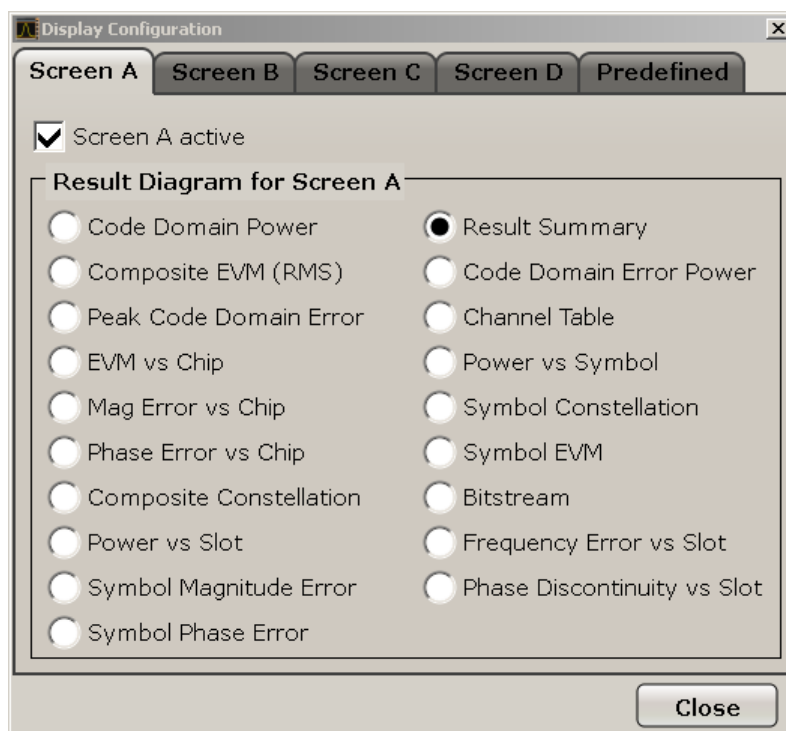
Display Configuration

×

Screen A | Screen B | Screen C | Screen D | Predefined

Screen A active

Result Diagram for Screen A

Code Domain Power

Composite EVM (RMS)

Peak Code Domain Error

EVM vs Chip

Mag Error vs Chip

Phase Error vs Chip

Composite Constellation

Power vs Slot

Symbol Magnitude Error

Symbol Phase Error

Result Summary

Code Domain Error Power

Channel Table

Power vs Symbol

Symbol Constellation

Symbol EVM

Bitstream

Frequency Error vs Slot

Phase Discontinuity vs Slot

Close